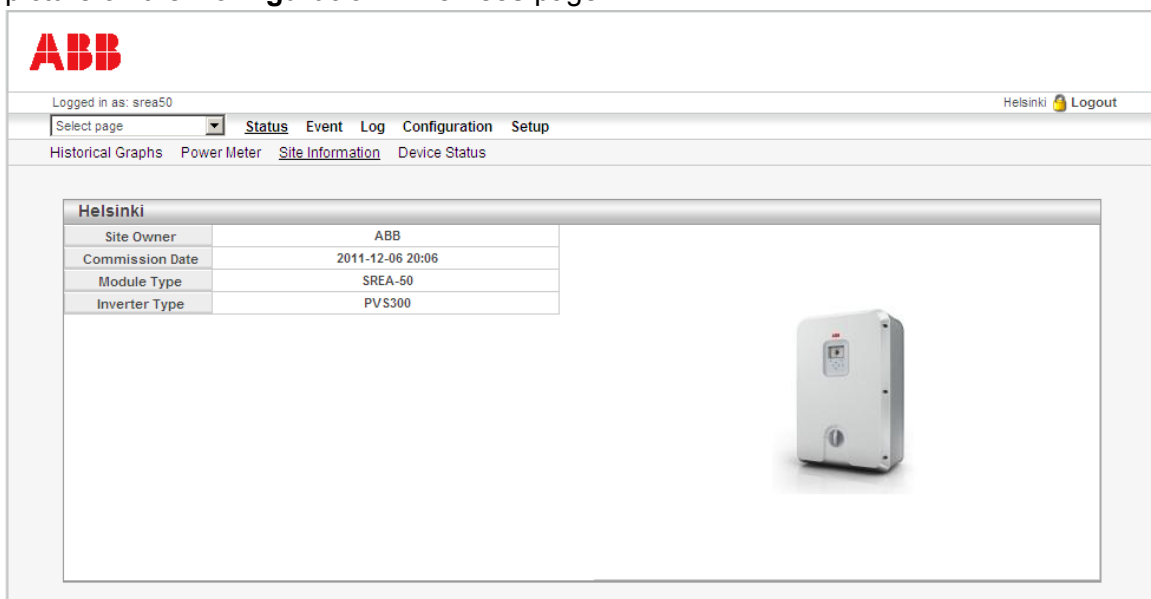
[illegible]

ABB

Logged in as: srea50

Helsinki Logout

Select page

Status Event Log Configuration Setup

Historical Graphs Power Meter Site Information Device Status

Helsinki

| Site Owner | ABB |
|---|---|
| Commission Date | 2011-12-06 20:06 |
| Module Type | SREA-50 |
| Inverter Type | PVS300 |